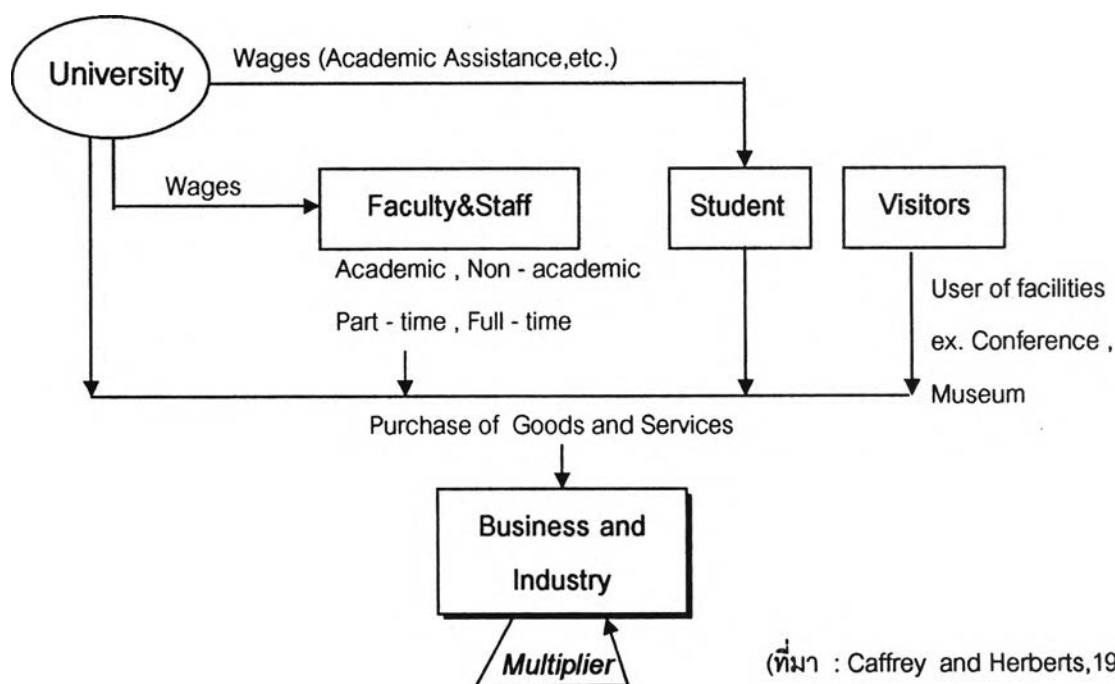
University

Wages (Academic Assistance,etc.)

Wages

Faculty&Staff

Student

Visitors

Academic , Non - academic

Part - time , Full - time

User of facilities

ex. Conference ,

Museum

Purchase of Goods and Services

Business and Industry

Multiplier

(ที่มา : Caffrey and Herberts,19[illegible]